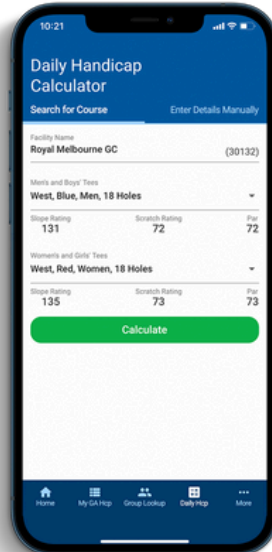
10:21

Daily Handicap Calculator

Search for Course

Enter Details Manually

Facility Name

Royal Melbourne GC

(30132)

Men's and Boys' Tees

West, Blue, Men, 18 Holes

Slope Rating

131

Scratch Rating

72

Par

72

Women's and Girls' Tees

West, Red, Women, 18 Holes

Slope Rating

135

Scratch Rating

73

Par

73

Calculate

Home

My GA Hcp

Group Lookup

Daily Hcp

More